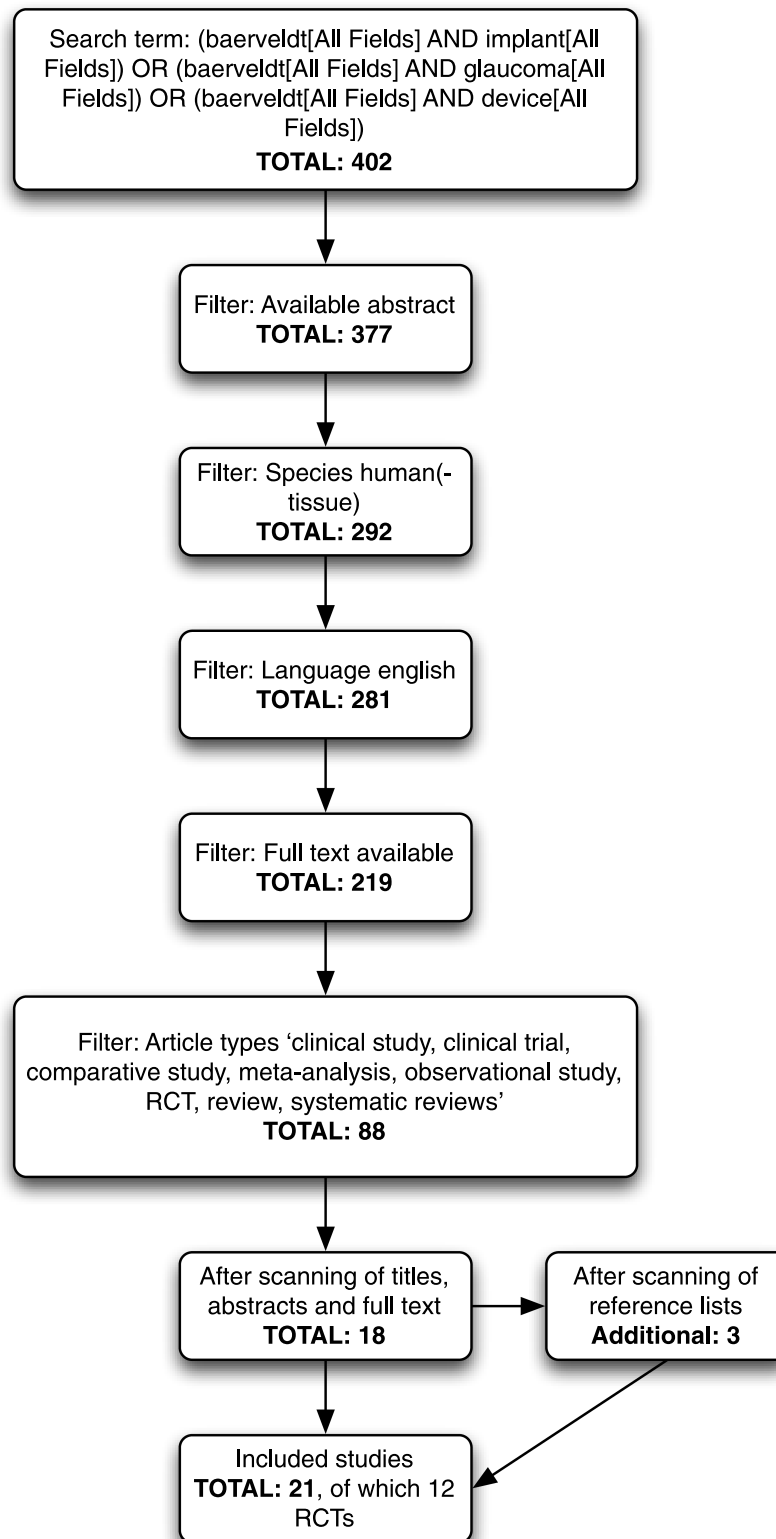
Search term: (baerveldt[All Fields] AND implant[All Fields]) OR (baerveldt[All Fields] AND glaucoma[All Fields]) OR (baerveldt[All Fields] AND device[All Fields])
**TOTAL: 402**

Filter: Available abstract
**TOTAL: 377**

Filter: Species human(-tissue)
**TOTAL: 292**

Filter: Language english
**TOTAL: 281**

Filter: Full text available
**TOTAL: 219**

Filter: Article types 'clinical study, clinical trial, comparative study, meta-analysis, observational study, RCT, review, systematic reviews'
**TOTAL: 88**

After scanning of titles, abstracts and full text
**TOTAL: 18**

After scanning of reference lists
**Additional: 3**

Included studies
**TOTAL: 21**, of which 12 RCTs